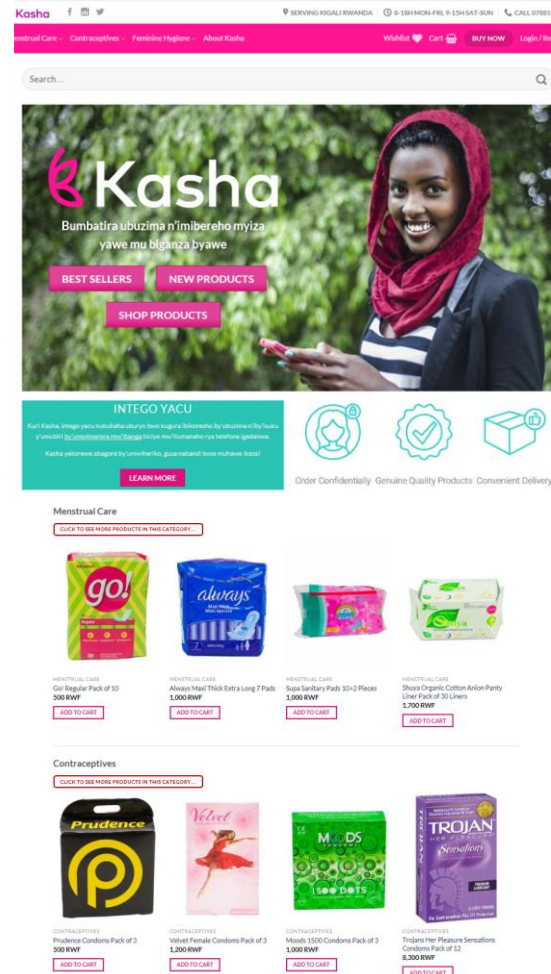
Kasha

SERVING KIGALI RWANDA | 8-18H MON-FRI, 9-15H SAT-SUN | CALL 07881

nstrual Care | Contraceptives | Feminine Hygiene | About Kasha | Wishlist | Cart | BUY NOW | Login / Re

Search...

Kasha

Bumbatira ubuzima n'imibereho myiza yawe mu biganza byawe

BEST SELLERS | NEW PRODUCTS

SHOP PRODUCTS

INTEGO YACU

Kuri Kasha, intego yacu nukubaha uburyo bwo kugura ibikoresho by'ubuzima n'iby'isuku y'umubiri by'umwihariko mu ibanga bicira mu'ikumanaho rya telefone igezweho.

Kasha yekorewe abagore by'umwihariko, guza nabandi boze muhawe ikaze!

LEARN MORE

Order Confidentially | Genuine Quality Products | Convenient Delivery

Menstrual Care

CLICK TO SEE MORE PRODUCTS IN THIS CATEGORY...

go!

always

MENSTRUAL CARE
Go! Regular Pack of 10
500 RWF
ADD TO CART

MENSTRUAL CARE
Always Maxi Thick Extra Long 7 Pads
1,000 RWF
ADD TO CART

MENSTRUAL CARE
Supa Sanitary Pads 10+2 Pieces
1,000 RWF
ADD TO CART

MENSTRUAL CARE
Shuya Organic Cotton Anion Panty Liner Pack of 30 Liners
1,700 RWF
ADD TO CART

Contraceptives

CLICK TO SEE MORE PRODUCTS IN THIS CATEGORY...

Prudence

Velvet

MOODS 1500 DOTS

TROJAN HER PLEASURE Sensations

CONTRACEPTIVES
Prudence Condoms Pack of 3
500 RWF
ADD TO CART

CONTRACEPTIVES
Velvet Female Condoms Pack of 3
1,200 RWF
ADD TO CART

CONTRACEPTIVES
Moods 1500 Condoms Pack of 3
1,000 RWF
ADD TO CART

CONTRACEPTIVES
Trojans Her Pleasure Sensations Condoms Pack of 12
8,300 RWF
ADD TO CART